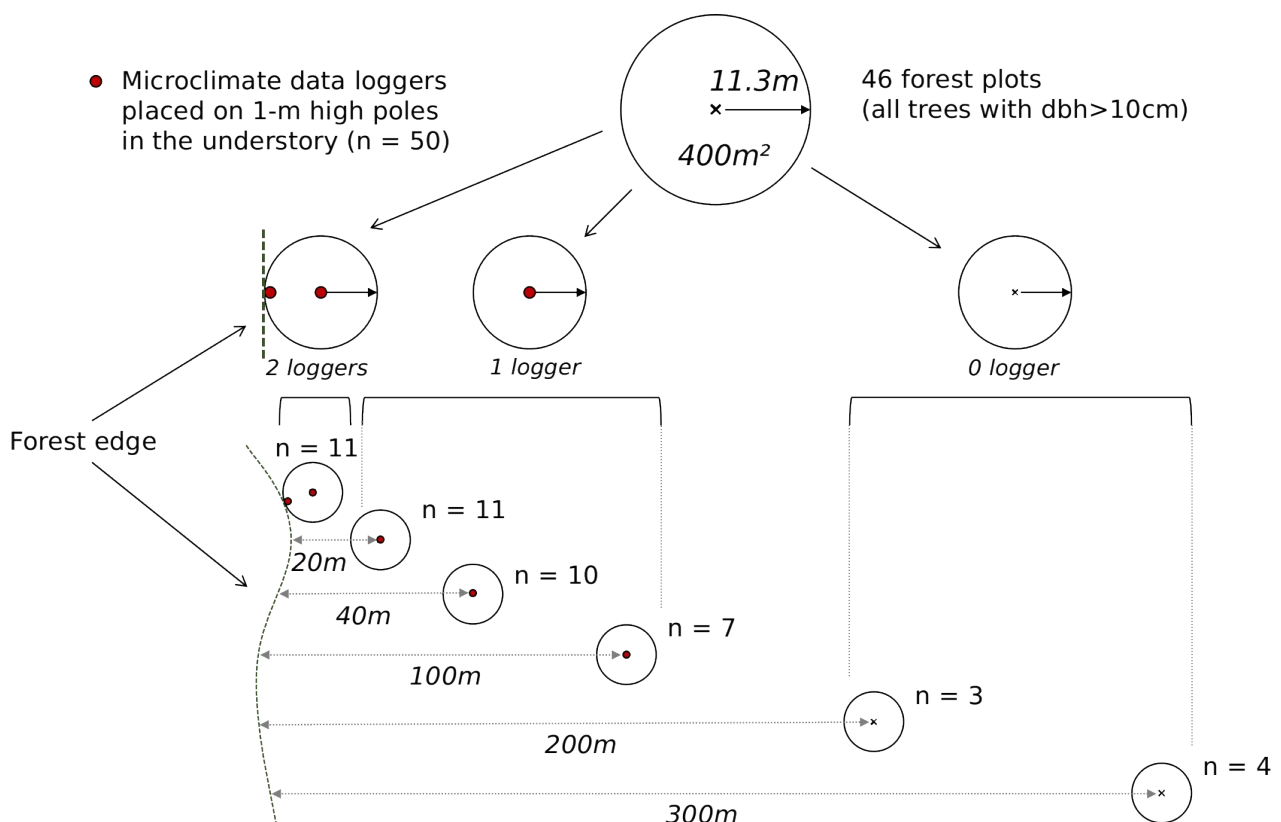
Microclimate data loggers placed on 1-m high poles in the understory (n = 50)

11.3m

400m²

46 forest plots (all trees with dbh>10cm)

2 loggers

1 logger

0 logger

Forest edge

n = 11

n = 11

20m

n = 10

40m

n = 7

100m

n = 3

200m

n = 4

300m